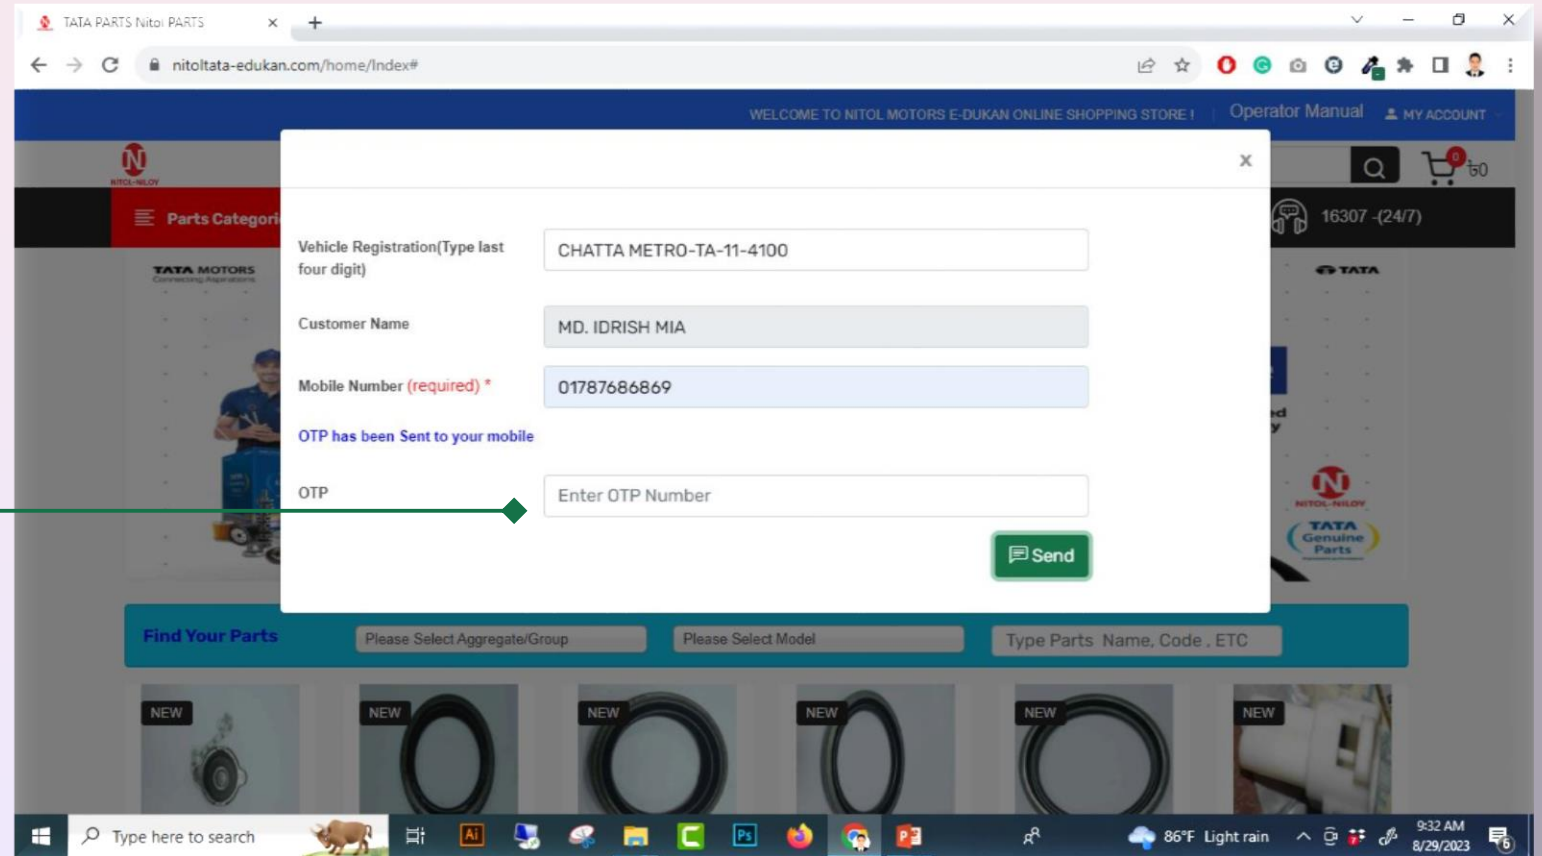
TATA PARTS Nitol PARTS ×
+
nitoltata-edukan.com/home/Index#

WELCOME TO NITOL MOTORS E-DUKAN ONLINE SHOPPING STORE ! Operator Manual MY ACCOUNT

NITOL-NILOY
Parts Categori
0 ৳0
16307 -(24/7)
TATA MOTORS
TATA

×

Vehicle Registration(Type last four digit) CHATTA METRO-TA-11-4100

Customer Name MD. IDRISH MIA

Mobile Number (required) * 01787686869

OTP has been Sent to your mobile

OTP Enter OTP Number

Send

NITOL-NILOY
TATA Genuine Parts

Find Your Parts Please Select Aggregate/Group Please Select Model Type Parts Name, Code , ETC

NEW NEW NEW NEW NEW NEW

Type here to search
86°F Light rain
9:32 AM
8/29/2023
6